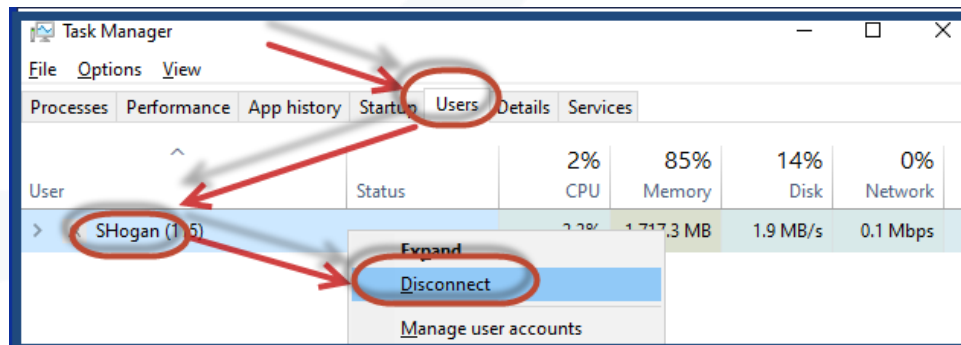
Task Manager

File Options View

Processes Performance App history Startup Users Details Services

| User | Status | 2% CPU | 85% Memory | 14% Disk | 0% Network |
|---|---|---|---|---|---|
| SHogan (1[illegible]5) | | 2.2% | 1,717.3 MB | 1.9 MB/s | 0.1 Mbps |

Expand
Disconnect
Manage user accounts